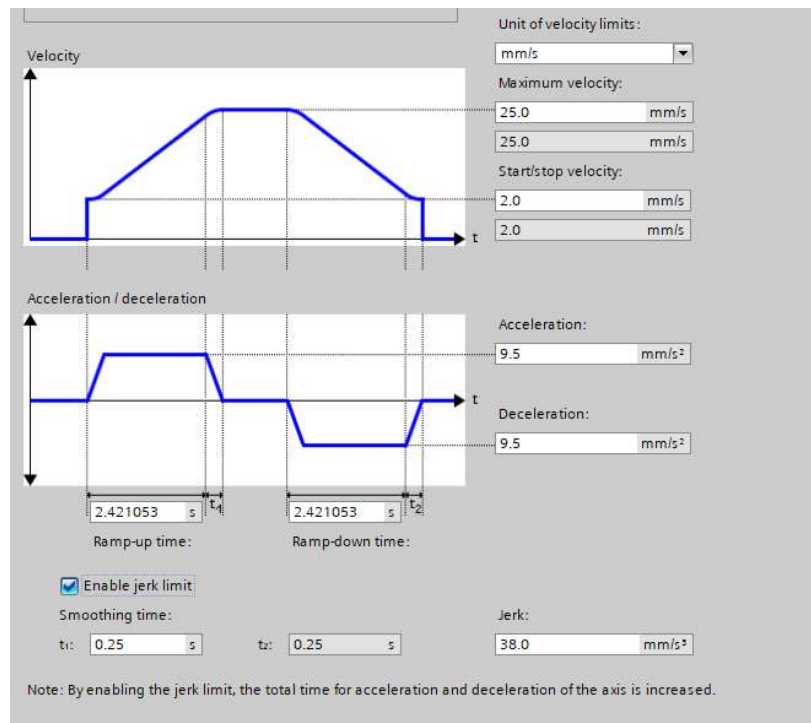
Unit of velocity limits:

mm/s

Velocity

Maximum velocity:

25.0 mm/s

25.0 mm/s

Start/stop velocity:

2.0 mm/s

t

2.0 mm/s

Acceleration / deceleration

Acceleration:

9.5 mm/s²

t

Deceleration:

9.5 mm/s²

2.421053 s

$t_1$

2.421053 s

$t_2$

Ramp-up time:

Ramp-down time:

Enable jerk limit

Smoothing time:

Jerk:

$t_1$: 0.25 s

$t_2$: 0.25 s

38.0 mm/s³

Note: By enabling the jerk limit, the total time for acceleration and deceleration of the axis is increased.